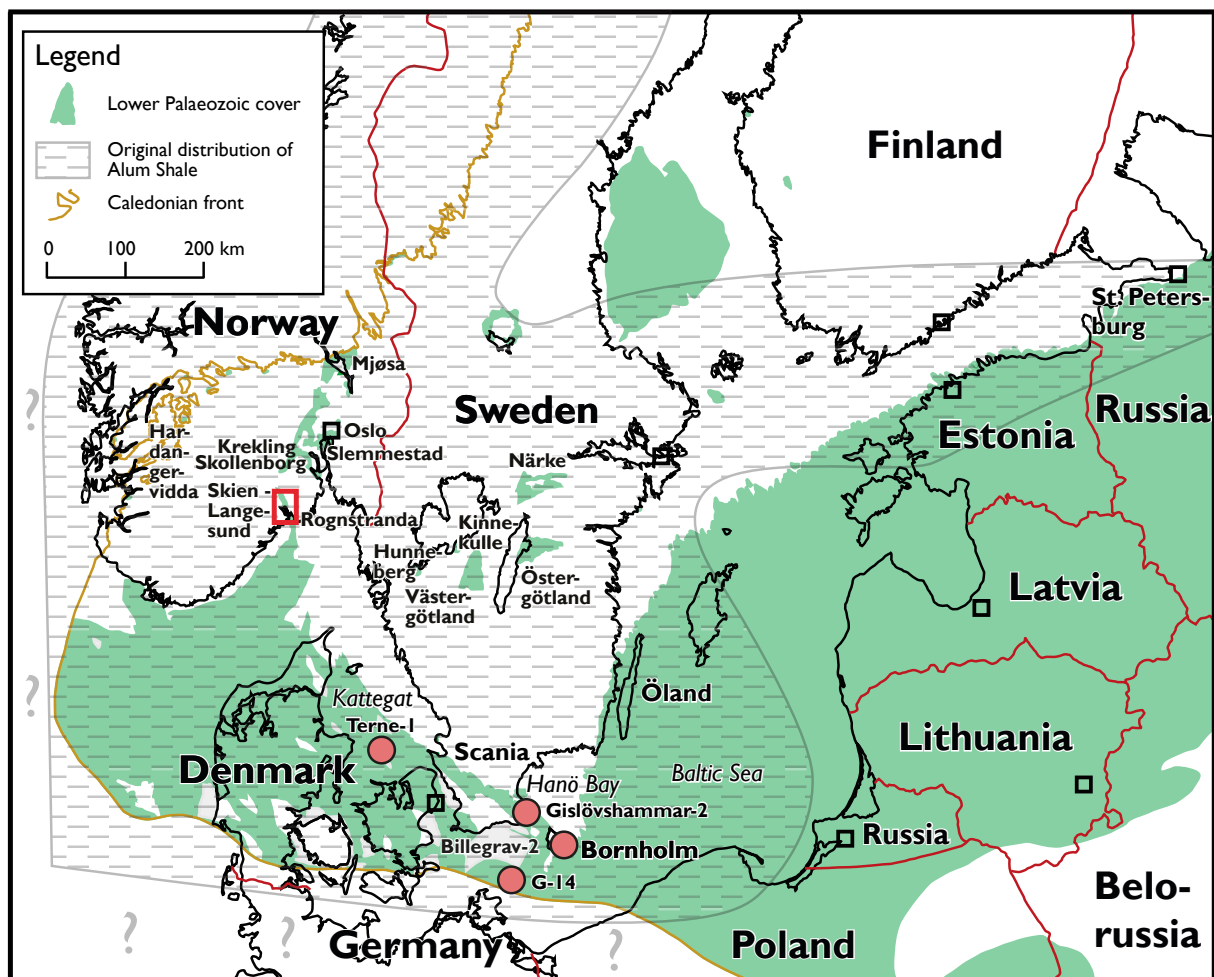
Legend
Lower Palaeozoic cover
Original distribution of Alum Shale
Caledonian front
0 100 200 km

Finland
Norway
Mjøsa
Sweden
St. Petersburg
Russia
Estonia
Hardangervidda
Krekling
Skollenborg
Oslo
Slemmestad
Närke
Skien
Langesund
Rognstranda
Kinnekulle
Hunneberg
Västergötland
Östergötland
Latvia
Kattegat
Terne-1
Öland
Lithuania
Denmark
Scania
Hanö Bay
Baltic Sea
Gislövshammar-2
Billegrav-2
Bornholm
Russia
G-14
Belorussia
Germany
Poland
?
?
?
?
?